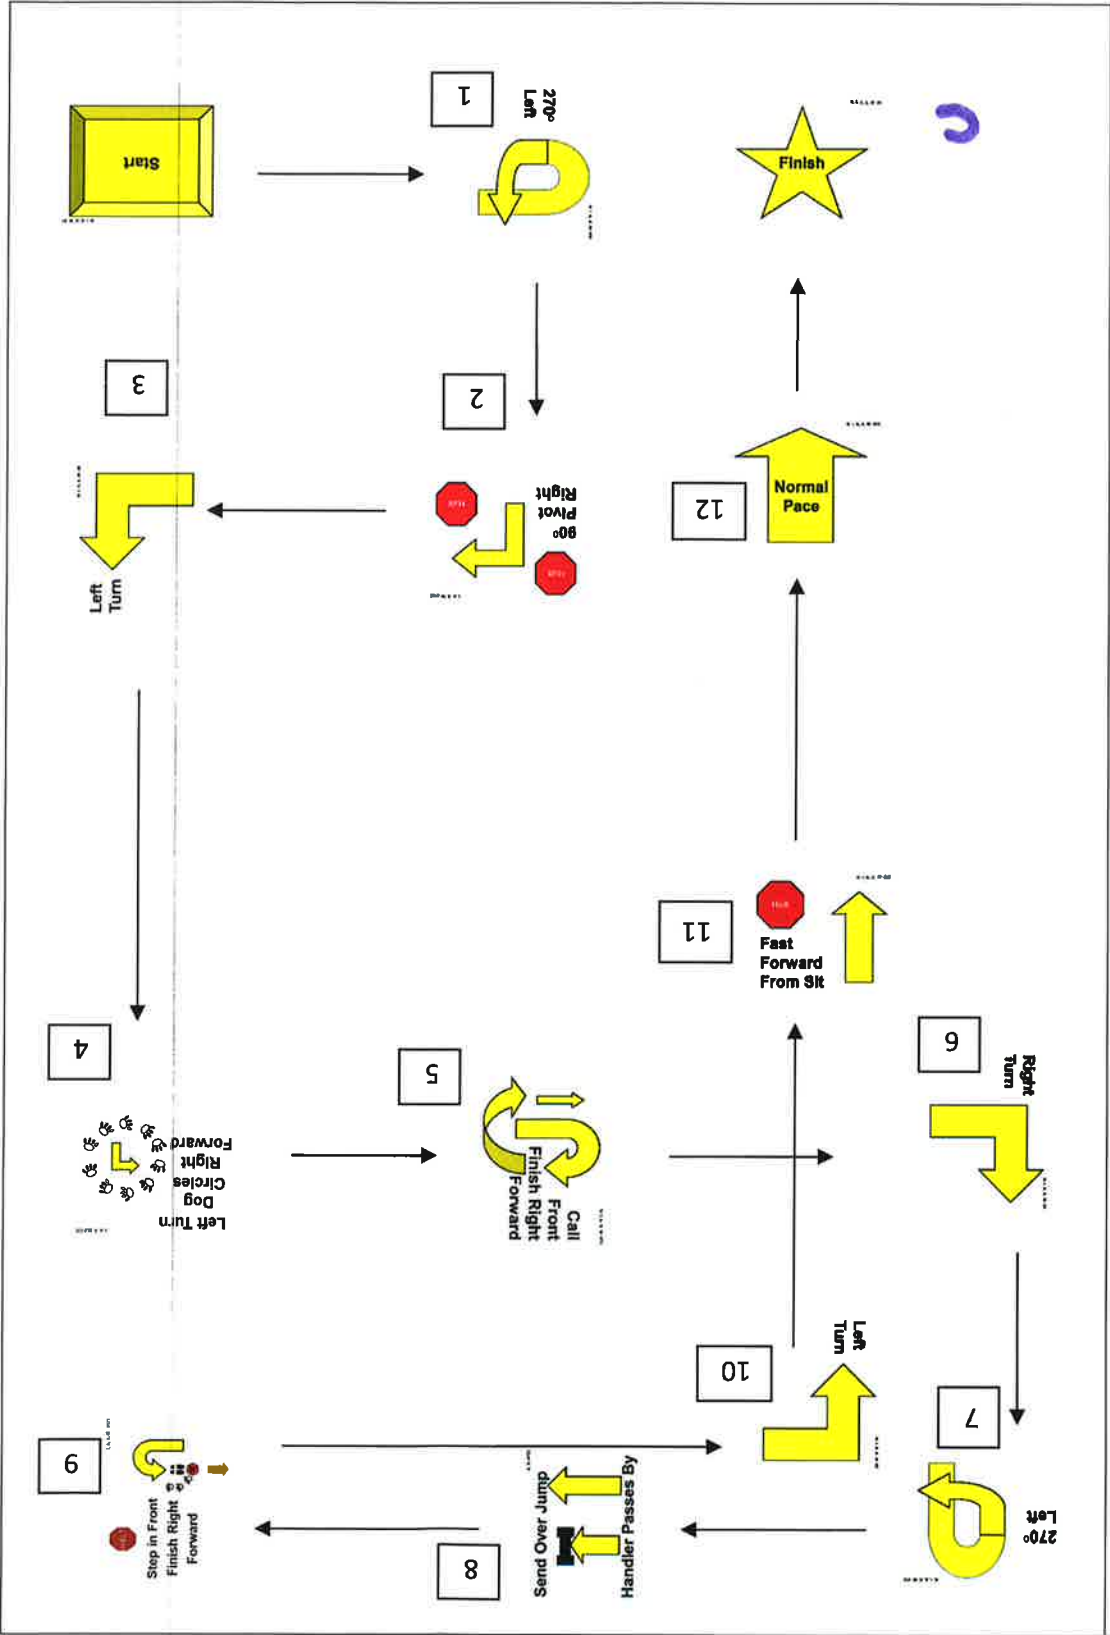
Start

1

270° Left

Finish

2

90° Pivot Right

3

Left Turn

12

Normal Pace

11

Fast Forward From Sit

4

Left Turn Dog Circles Right Forward

5

Call Front Finish Right Forward

9

Right Turn

10

Left Turn

7

270° Left

6

Step in Front Finish Right Forward

8

Send Over Jump

Handler Passes By